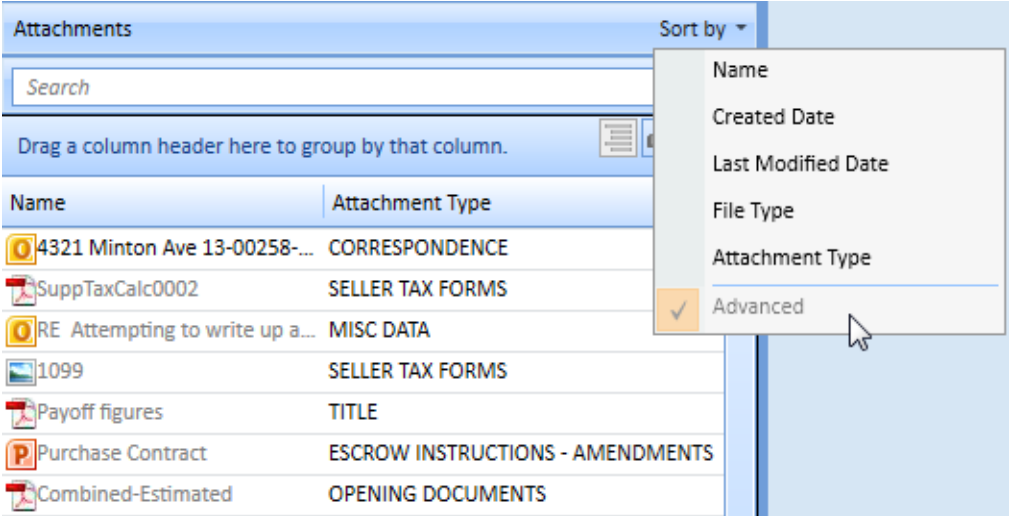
Attachments

Sort by

Search

Drag a column header here to group by that column.

| Name | Attachment Type |
|---|---|
| 4321 Minton Ave 13-00258-... | CORRESPONDENCE |
| SuppTaxCalc0002 | SELLER TAX FORMS |
| RE Attempting to write up a... | MISC DATA |
| 1099 | SELLER TAX FORMS |
| Payoff figures | TITLE |
| Purchase Contract | ESCROW INSTRUCTIONS - AMENDMENTS |
| Combined-Estimated | OPENING DOCUMENTS |

Name
Created Date
Last Modified Date
File Type
Attachment Type
Advanced